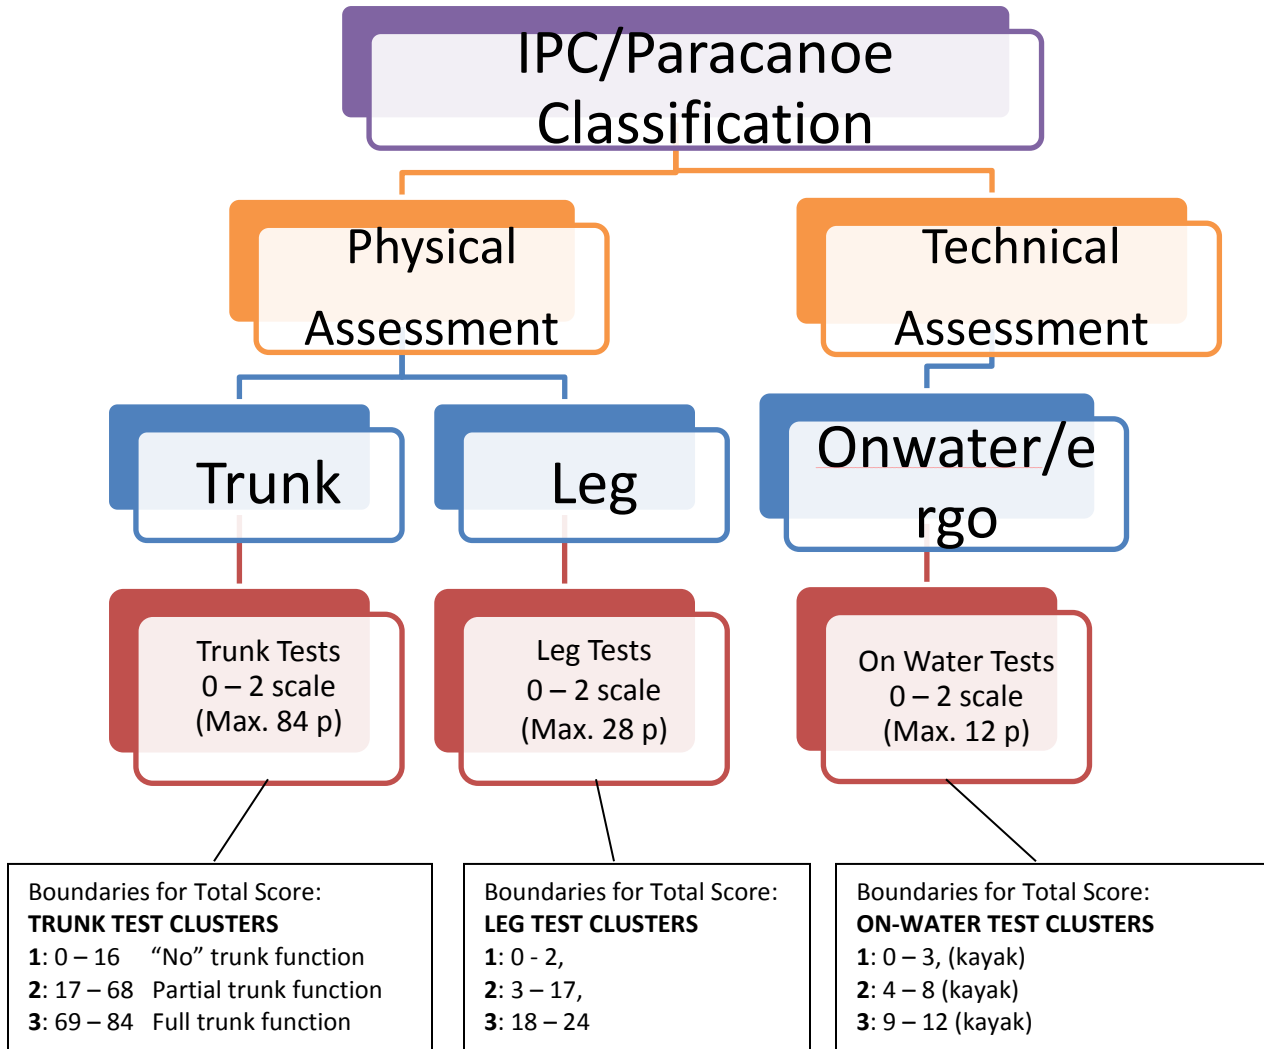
IPC/Paracanoe Classification

Physical Assessment

Technical Assessment

Trunk

Leg

Onwater/ergo

Trunk Tests
0 – 2 scale
(Max. 84 p)

Leg Tests
0 – 2 scale
(Max. 28 p)

On Water Tests
0 – 2 scale
(Max. 12 p)

Boundaries for Total Score:
**TRUNK TEST CLUSTERS**
**1**: 0 – 16 "No" trunk function
**2**: 17 – 68 Partial trunk function
**3**: 69 – 84 Full trunk function

Boundaries for Total Score:
**LEG TEST CLUSTERS**
**1**: 0 - 2,
**2**: 3 – 17,
**3**: 18 – 24

Boundaries for Total Score:
**ON-WATER TEST CLUSTERS**
**1**: 0 – 3, (kayak)
**2**: 4 – 8 (kayak)
**3**: 9 – 12 (kayak)